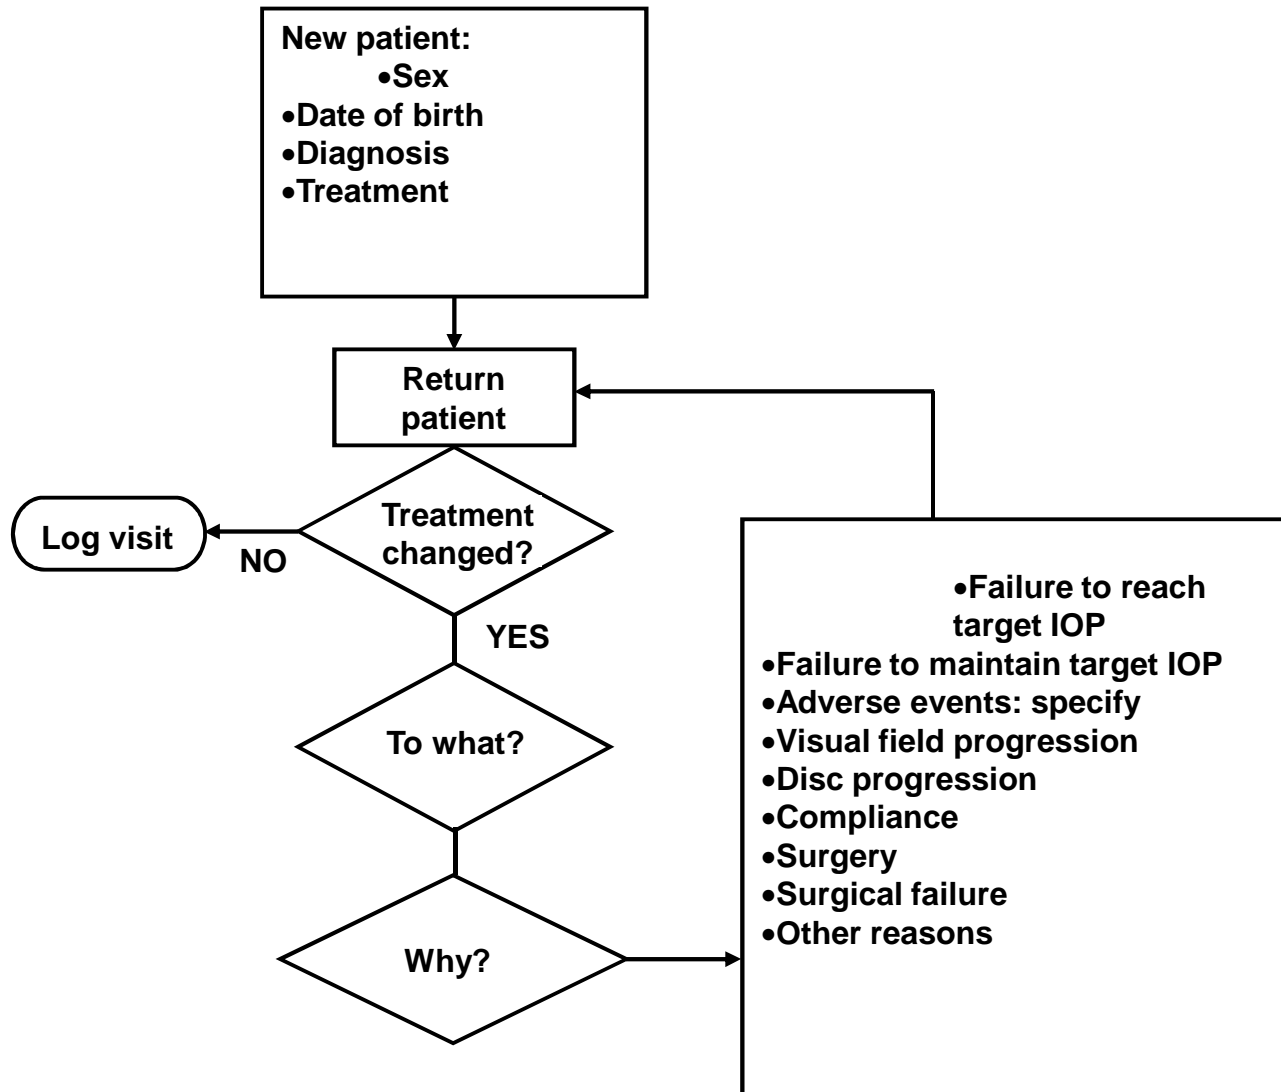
New patient:
•Sex
•Date of birth
•Diagnosis
•Treatment

Return patient

Log visit

NO

Treatment changed?

YES

To what?

Why?

•Failure to reach target IOP
•Failure to maintain target IOP
•Adverse events: specify
•Visual field progression
•Disc progression
•Compliance
•Surgery
•Surgical failure
•Other reasons